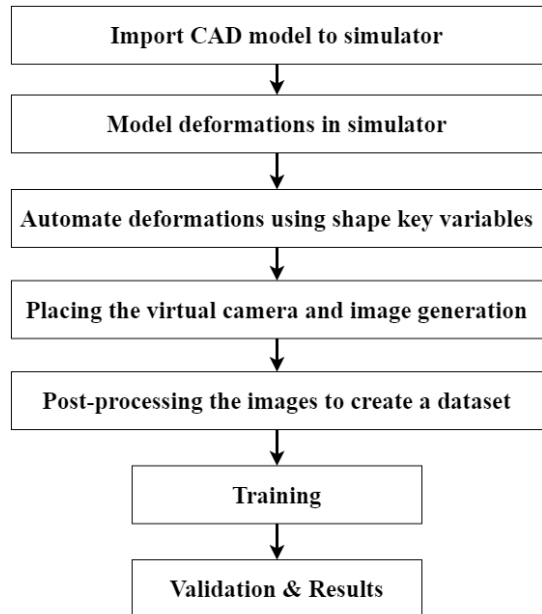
Import CAD model to simulator

Model deformations in simulator

Automate deformations using shape key variables

Placing the virtual camera and image generation

Post-processing the images to create a dataset

Training

Validation & Results